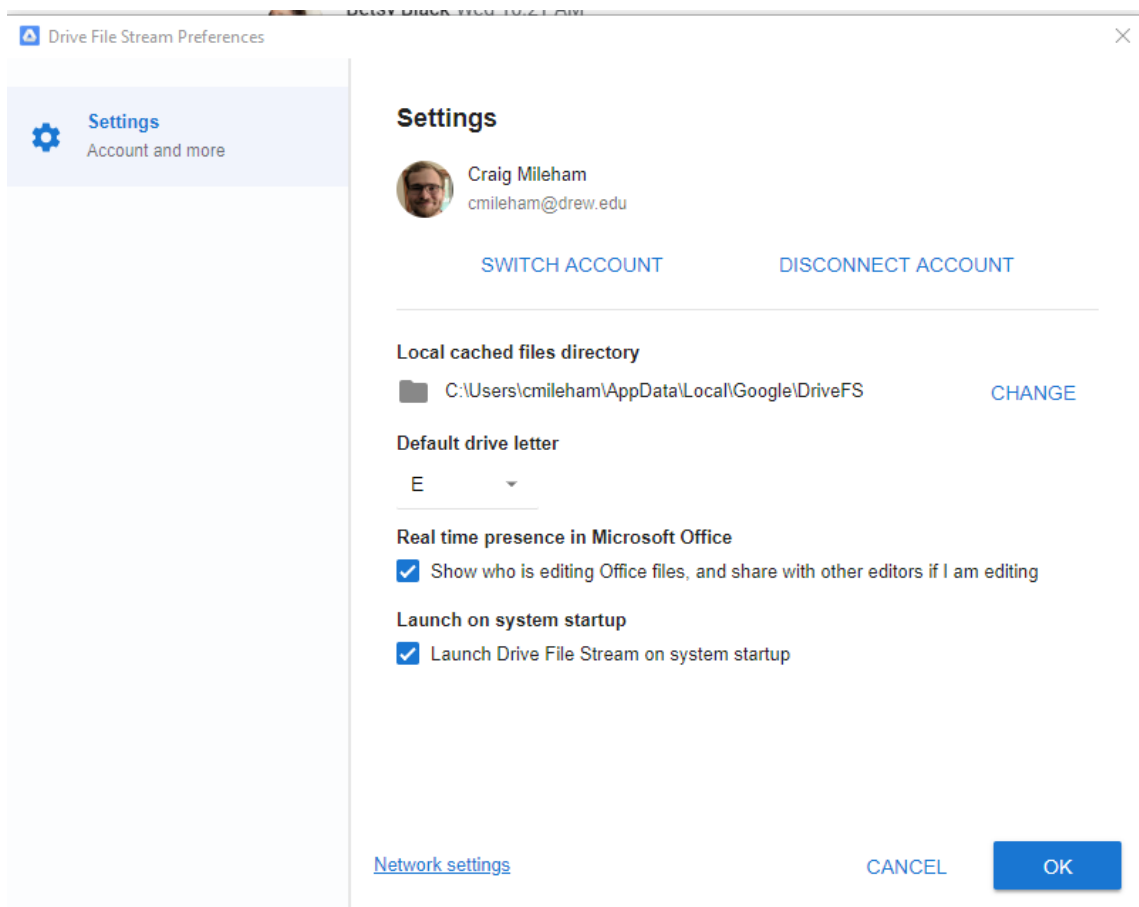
Betsy Black Wed 10:21 AM

Drive File Stream Preferences

Settings
Account and more

Settings

Craig Mileham
cmileham@drew.edu

SWITCH ACCOUNT

DISCONNECT ACCOUNT

Local cached files directory

C:\Users\cmileham\AppData\Local\Google\DriveFS

CHANGE

Default drive letter

E

Real time presence in Microsoft Office

Show who is editing Office files, and share with other editors if I am editing

Launch on system startup

Launch Drive File Stream on system startup

Network settings

CANCEL

OK